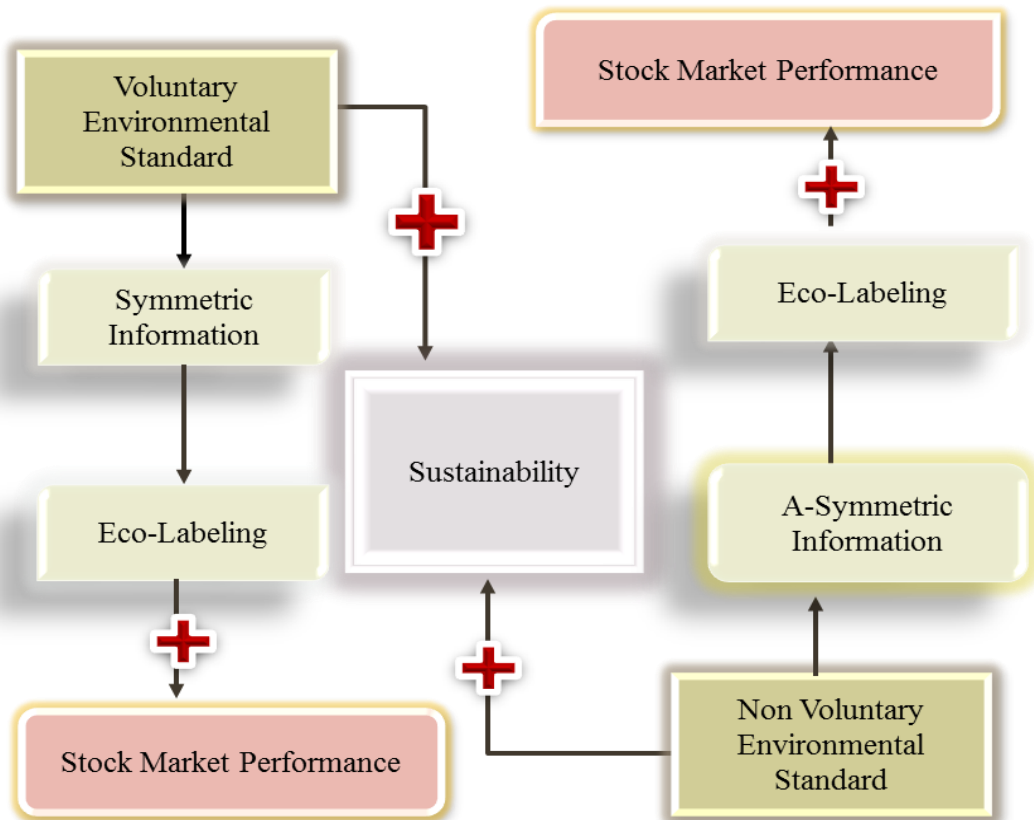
Voluntary Environmental Standard

Symmetric Information

Eco-Labeling

Stock Market Performance

Sustainability

Stock Market Performance

Eco-Labeling

A-Symmetric Information

Non Voluntary Environmental Standard